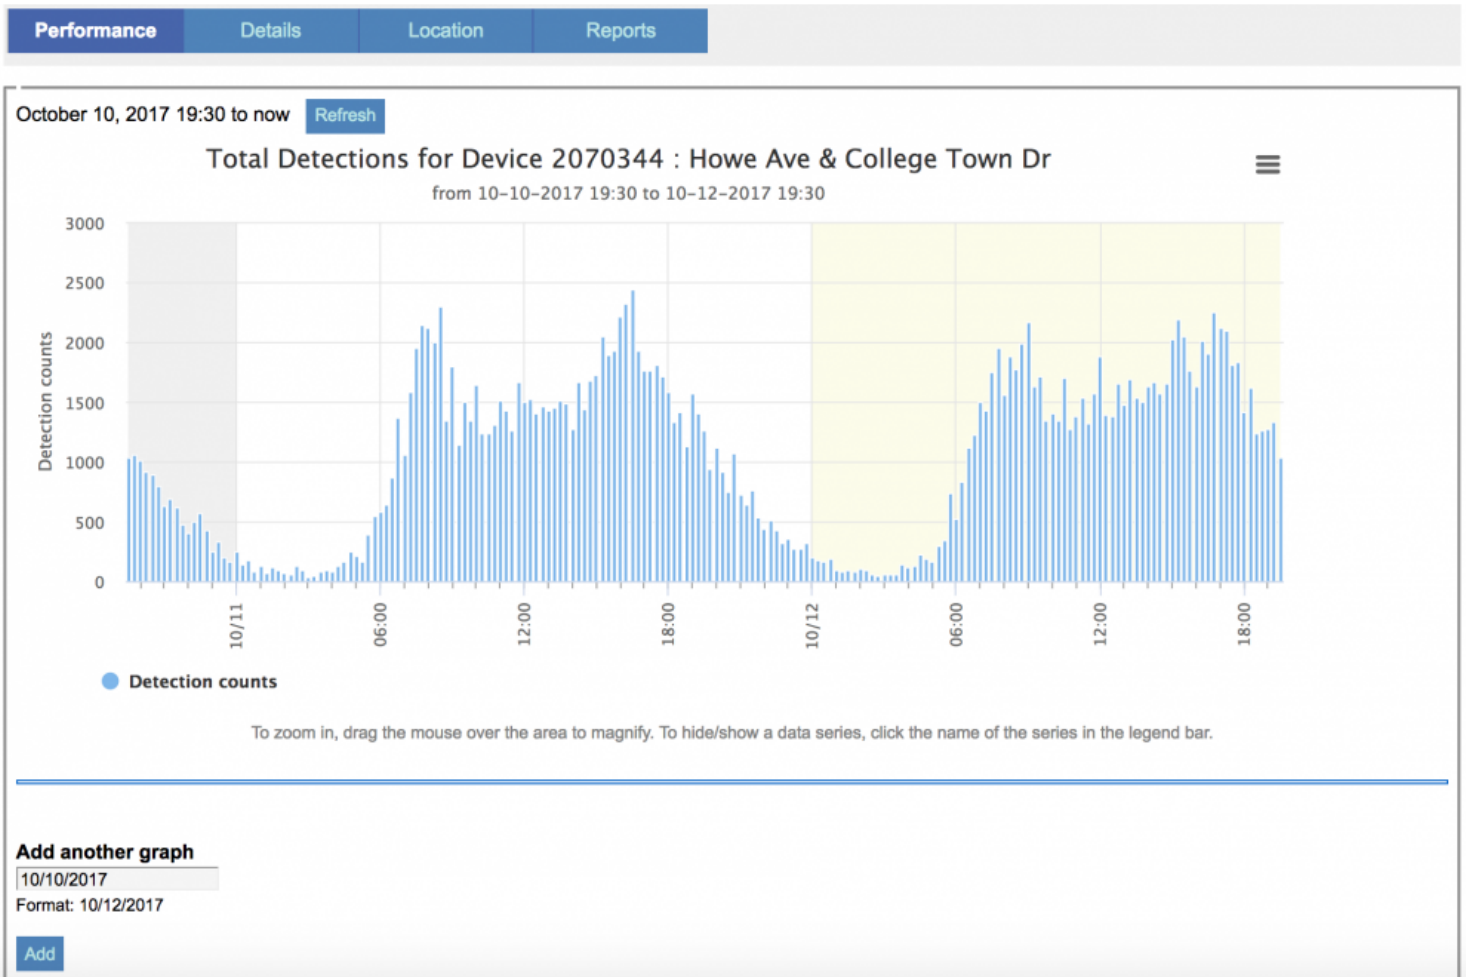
Performance Details Location Reports

October 10, 2017 19:30 to now Refresh

Total Detections for Device 2070344 : Howe Ave & College Town Dr

from 10-10-2017 19:30 to 10-12-2017 19:30

Detection counts

3000
2500
2000
1500
1000
500
0

10/11
06:00
12:00
18:00
10/12
06:00
12:00
18:00

Detection counts

To zoom in, drag the mouse over the area to magnify. To hide/show a data series, click the name of the series in the legend bar.

Add another graph

10/10/2017

Format: 10/12/2017

Add